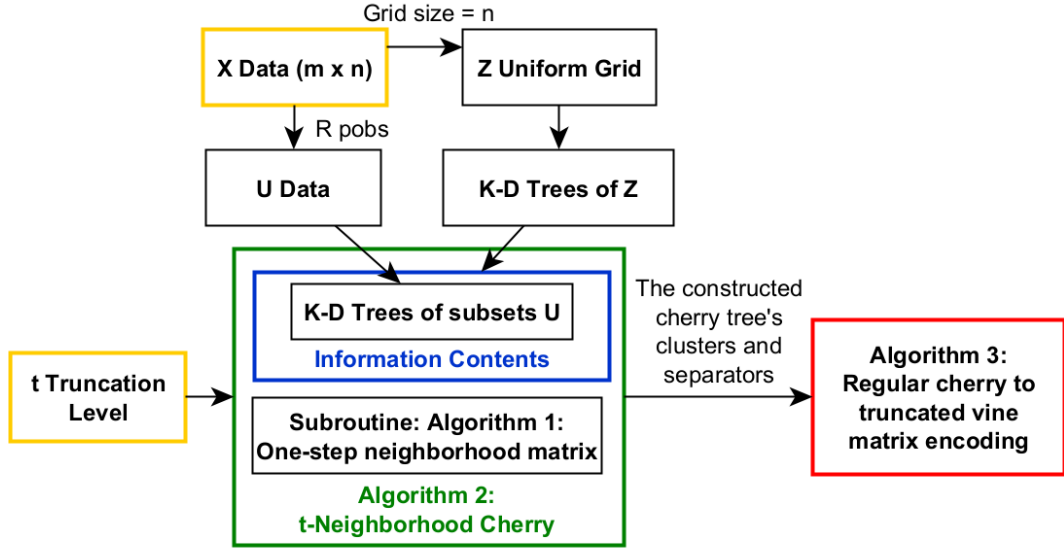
Grid size = n

X Data (m x n)

Z Uniform Grid

R pobs

U Data

K-D Trees of Z

K-D Trees of subsets U

Information Contents

t Truncation Level

Subroutine: Algorithm 1: One-step neighborhood matrix

Algorithm 2: t-Neighborhood Cherry

The constructed cherry tree's clusters and separators

Algorithm 3: Regular cherry to truncated vine matrix encoding